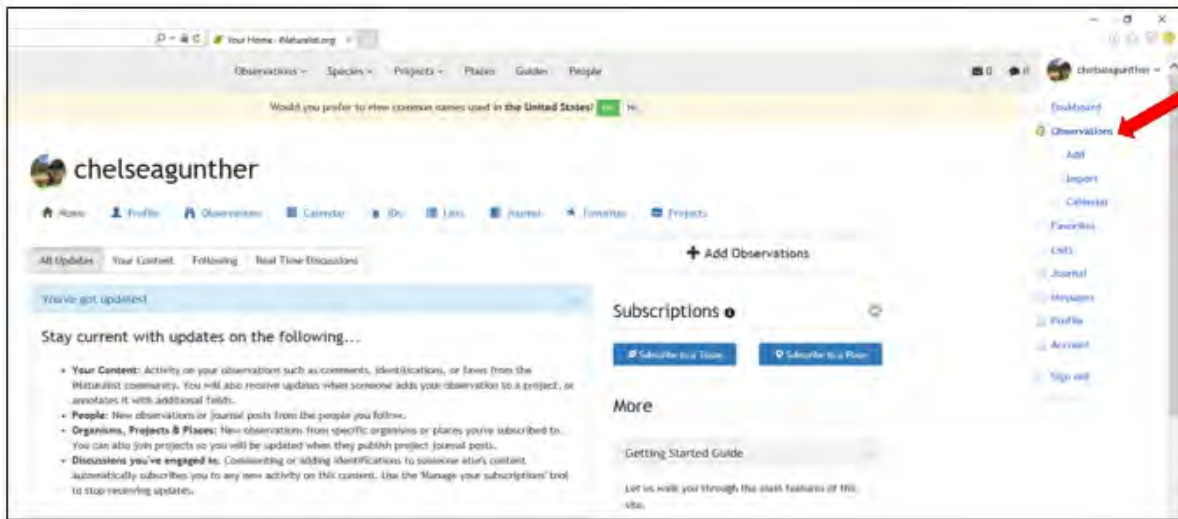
Your Home · iNaturalist.org

Observations · Species · Projects · Places · Guides · People

0 0 chelseagunther

Would you prefer to view common names used in the United States? Yes No

Dashboard
Observations
Add
Import
Calendar
Favorites
Lists
Journal
Messages
Profile
Account
Sign out

chelseagunther

Home Profile Observations Calendar IDs Lists Journal Favorites Projects

All Updates Your Content Following Real Time Discussions

You've got updates!

Stay current with updates on the following...

- Your Content: Activity on your observations such as comments, identifications, or faves from the iNaturalist community. You will also receive updates when someone adds your observation to a project, or annotates it with additional fields.
- People: New observations or journal posts from the people you follow.
- Organisms, Projects & Places: New observations from specific organisms or places you're subscribed to. You can also join projects so you will be updated when they publish project journal posts.
- Discussions you've engaged in: Commenting or adding identifications to someone else's content automatically subscribes you to any new activity on this content. Use the 'Manage your subscriptions' tool to stop receiving updates.

+ Add Observations

Subscriptions

Subscribe to a Taxon Subscribe to a Place

More

Getting Started Guide

Let us walk you through the main features of this site.